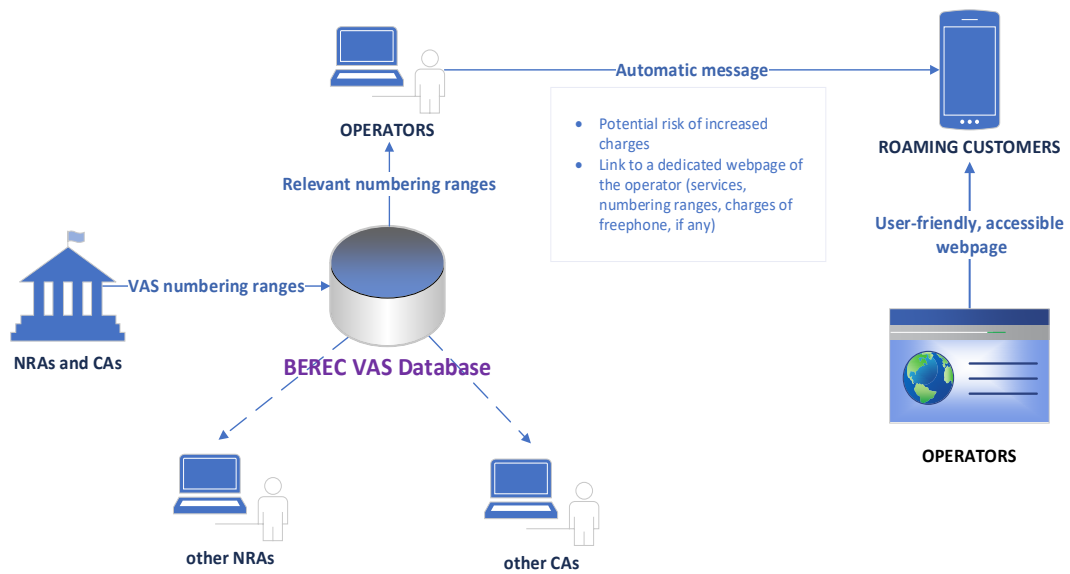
OPERATORS

Automatic message

- Potential risk of increased charges
- Link to a dedicated webpage of the operator (services, numbering ranges, charges of freephone, if any)

ROAMING CUSTOMERS

Relevant numbering ranges

VAS numbering ranges

NRAs and CAs

BEREC VAS Database

User-friendly, accessible webpage

OPERATORS

other NRAs

other CAs